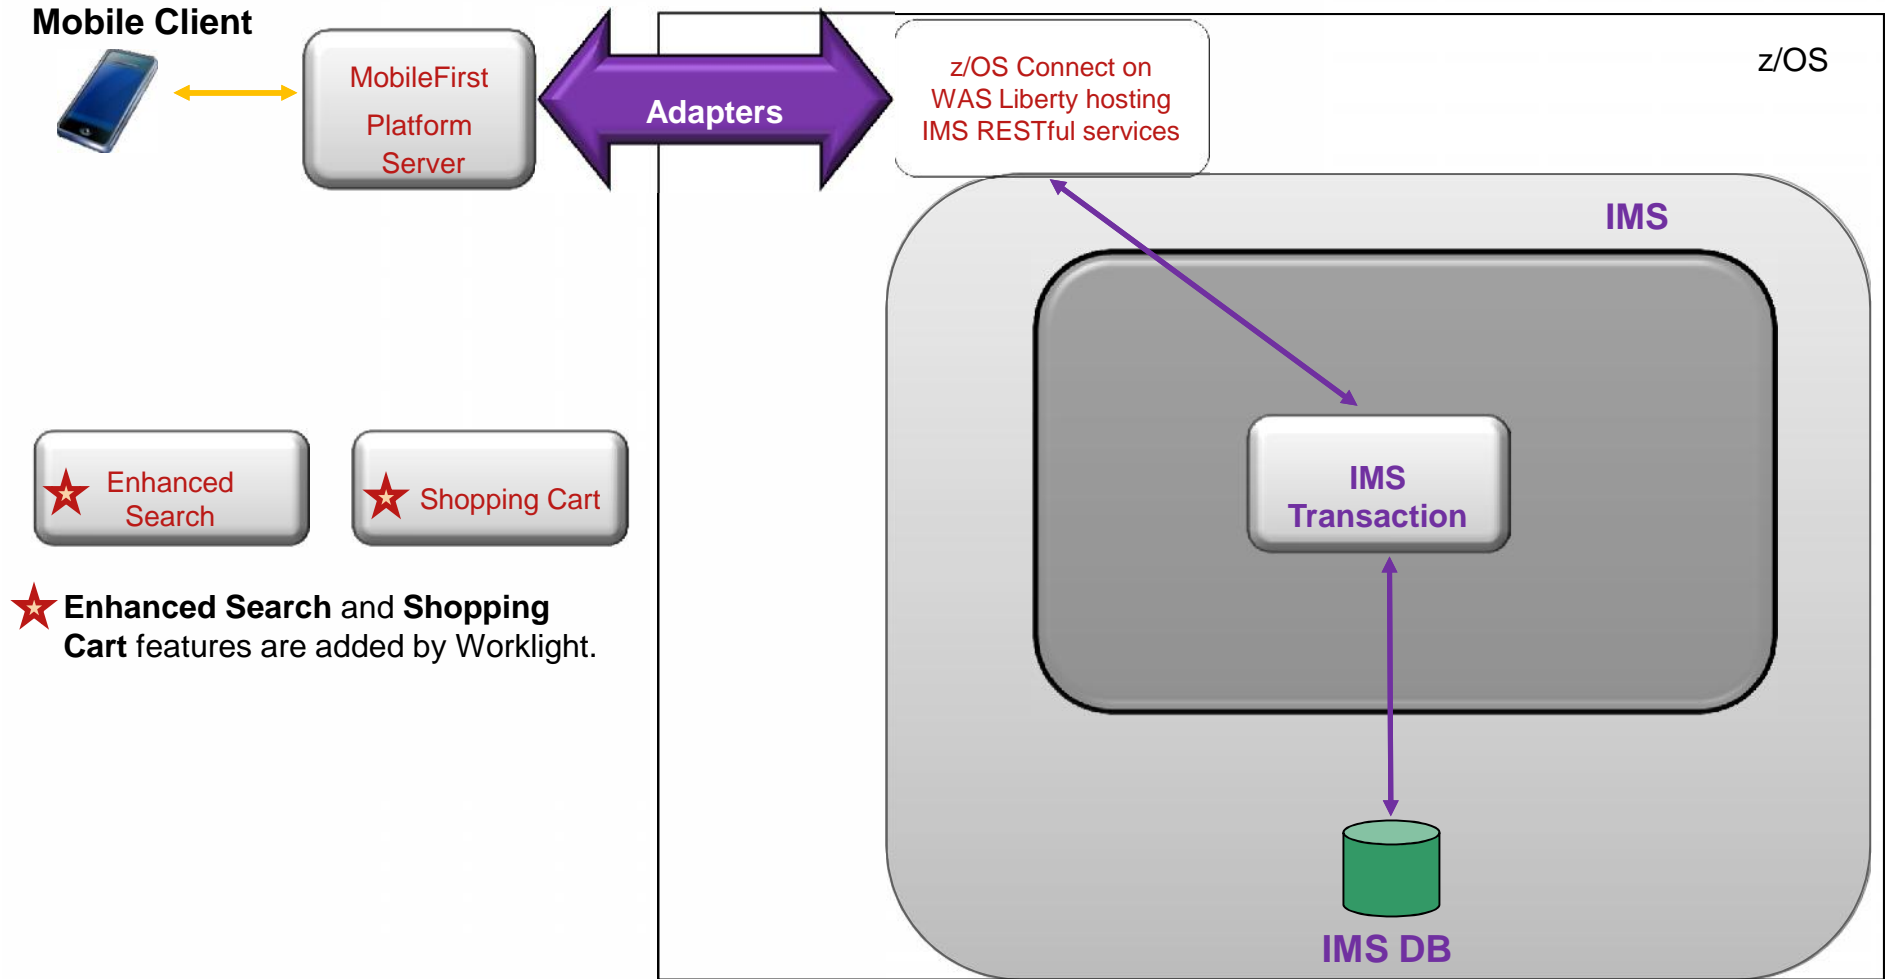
Mobile Client

MobileFirst Platform Server

Adapters

z/OS Connect on WAS Liberty hosting IMS RESTful services

z/OS

IMS

IMS Transaction

IMS DB

Enhanced Search

Shopping Cart

**Enhanced Search** and **Shopping Cart** features are added by Worklight.